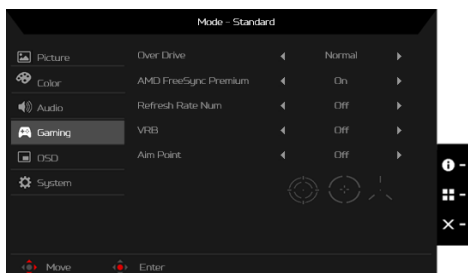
Mode - Standard

Picture
Color
Audio
Gaming
OSD
System

| | | |
|---|---|---|
| Over Drive | ◄ Normal ► | |
| AMD FreeSync Premium | ◄ On ► | |
| Refresh Rate Num | ◄ Off ► | |
| VRB | ◄ Off ► | |
| Aim Point | ◄ Off ► | |

Move Enter

-
-
-